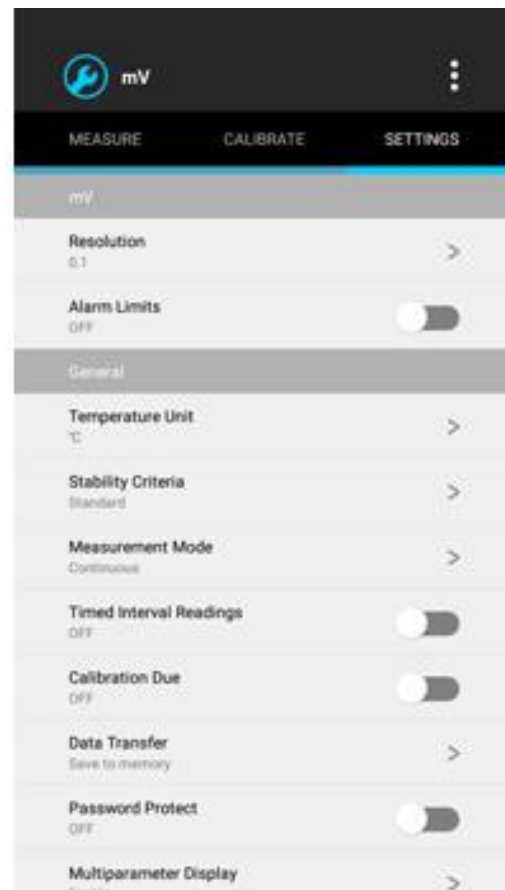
mV

MEASURE CALIBRATE SETTINGS

mV

Resolution
0.1

Alarm Limits
OFF

General

Temperature Unit
°C

Stability Criteria
Standard

Measurement Mode
Continuous

Timed Interval Readings
OFF

Calibration Due
OFF

Data Transfer
Save to memory

Password Protect
OFF

Multiparameter Display
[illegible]